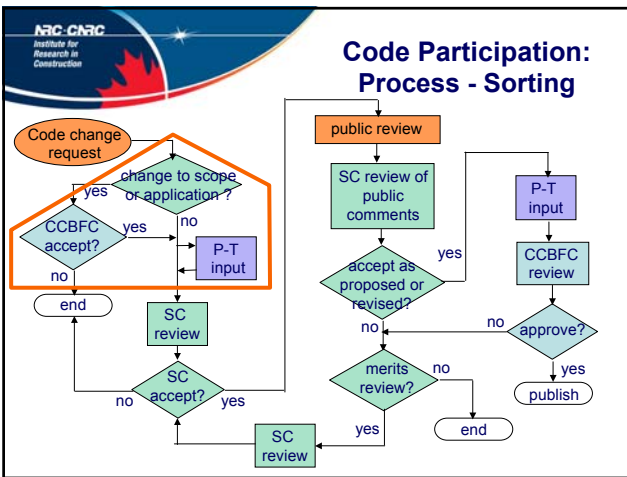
NRC·CNRC
Institute for Research in Construction

Code Participation: Process - Sorting

Code change request

change to scope or application ?

yes

no

CCBFC accept?

yes

no

P-T input

end

SC review

SC accept?

no

yes

SC review

public review

SC review of public comments

accept as proposed or revised?

yes

no

merits review?

no

yes

end

P-T input

CCBFC review

approve?

no

yes

publish